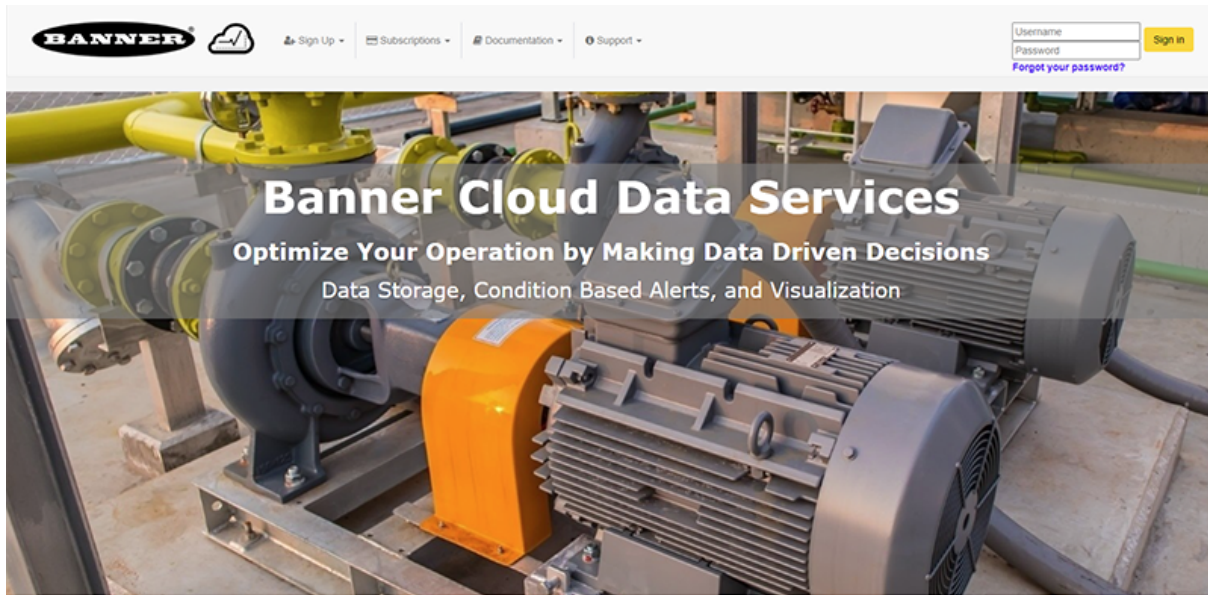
BANNER®

Sign Up ▾ Subscriptions ▾ Documentation ▾ Support ▾

Username
Password
Sign in
Forgot your password?

Banner Cloud Data Services

Optimize Your Operation by Making Data Driven Decisions

Data Storage, Condition Based Alerts, and Visualization